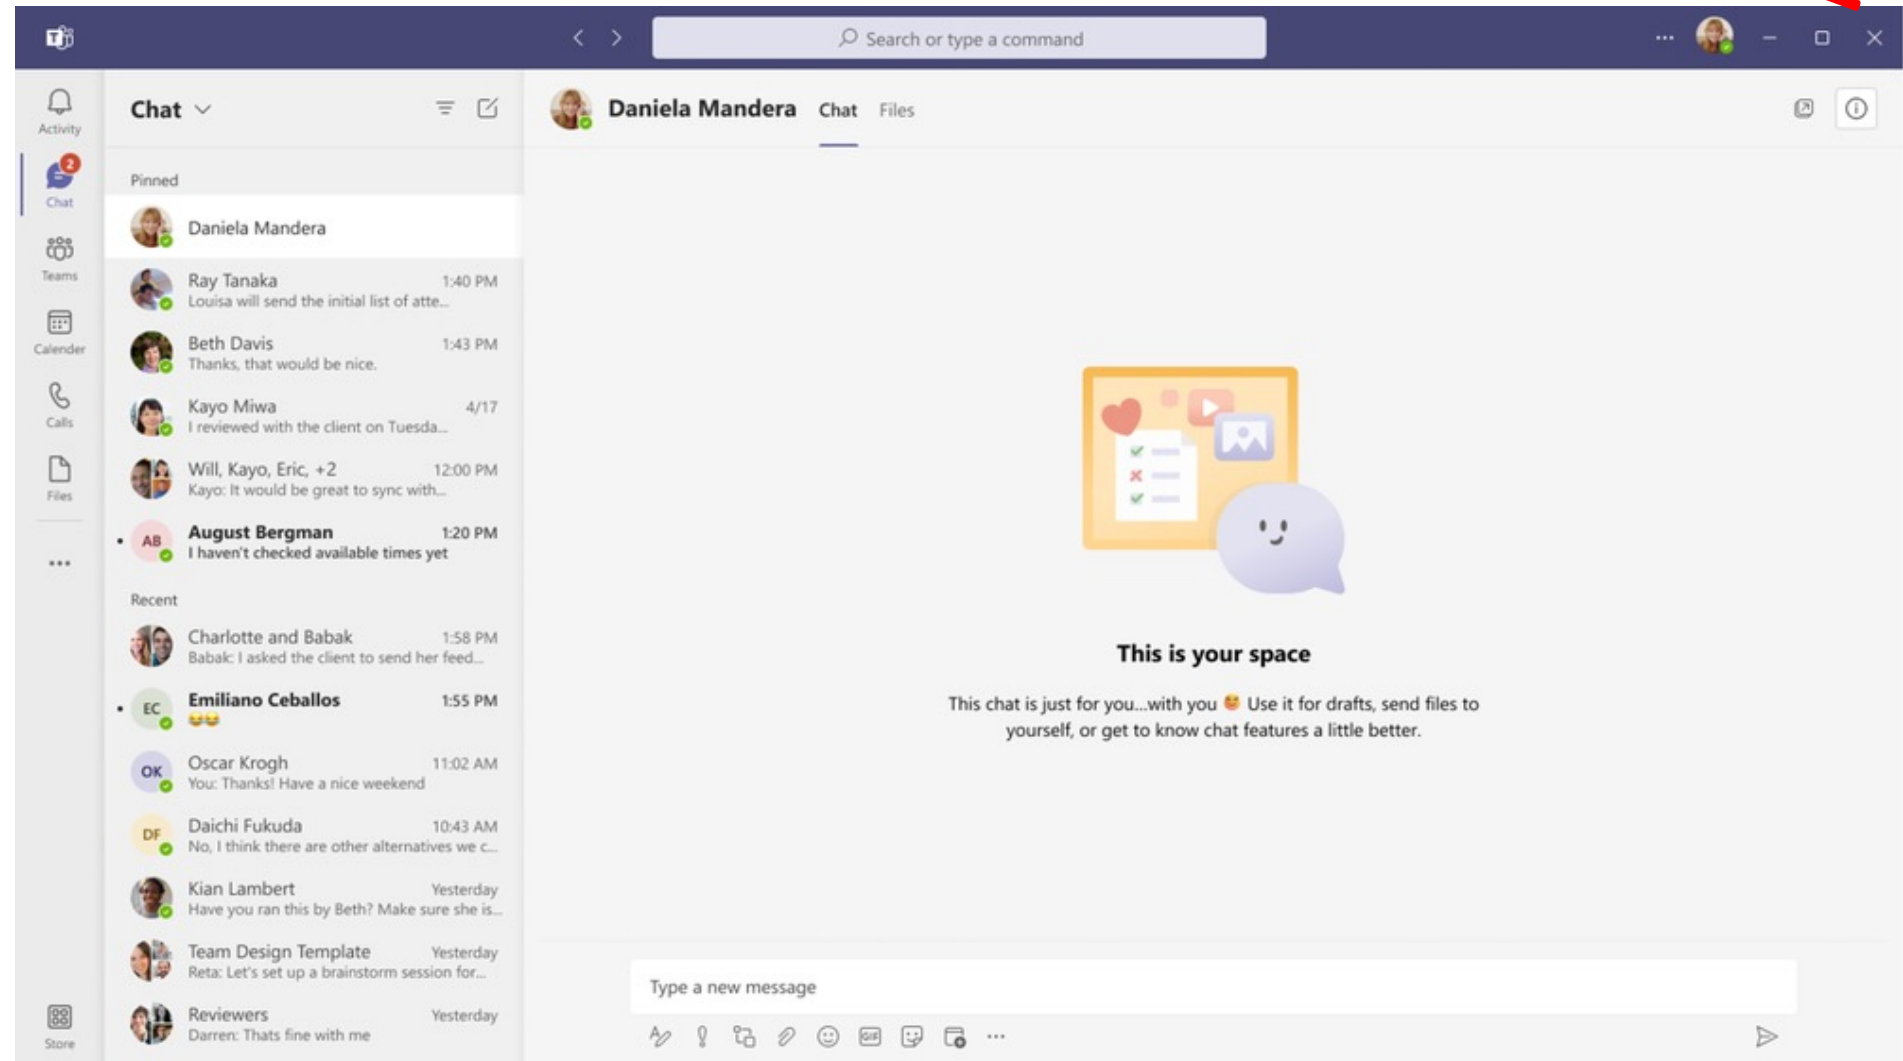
Search or type a command

Activity
2
Chat
Teams
Calender
Calls
Files
...
Store

Chat

Pinned
Daniela Mandera
Ray Tanaka 1:40 PM
Louisa will send the initial list of atte...
Beth Davis 1:43 PM
Thanks, that would be nice.
Kayo Miwa 4/17
I reviewed with the client on Tuesda...
Will, Kayo, Eric, +2 12:00 PM
Kayo: It would be great to sync with...
AB August Bergman 1:20 PM
I haven't checked available times yet
Recent
Charlotte and Babak 1:58 PM
Babak: I asked the client to send her feed...
EC Emiliano Ceballos 1:55 PM
😂😂
OK Oscar Krogh 11:02 AM
You: Thanks! Have a nice weekend
DF Daichi Fukuda 10:43 AM
No, I think there are other alternatives we c...
Kian Lambert Yesterday
Have you ran this by Beth? Make sure she is...
Team Design Template Yesterday
Reta: Let's set up a brainstorm session for...
Reviewers Yesterday
Darren: Thats fine with me

Daniela Mandera Chat Files

This is your space
This chat is just for you...with you 😉 Use it for drafts, send files to yourself, or get to know chat features a little better.

Type a new message